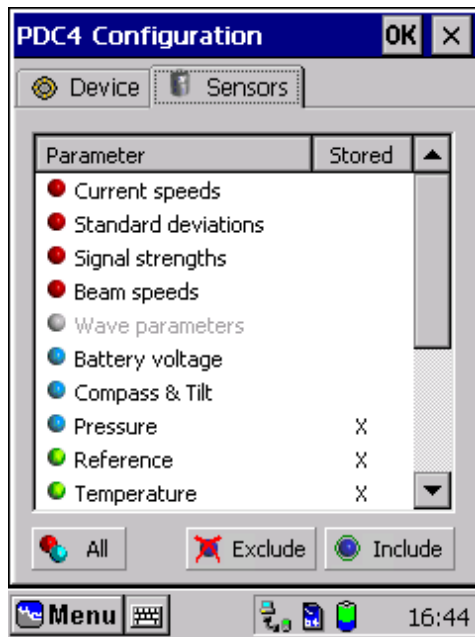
PDC4 Configuration OK ×

Device Sensors

| Parameter | Stored |
|---|---|
| Current speeds | |
| Standard deviations | |
| Signal strengths | |
| Beam speeds | |
| Wave parameters | |
| Battery voltage | |
| Compass & Tilt | |
| Pressure | X |
| Reference | X |
| Temperature | X |

All Exclude Include

Menu 16:44